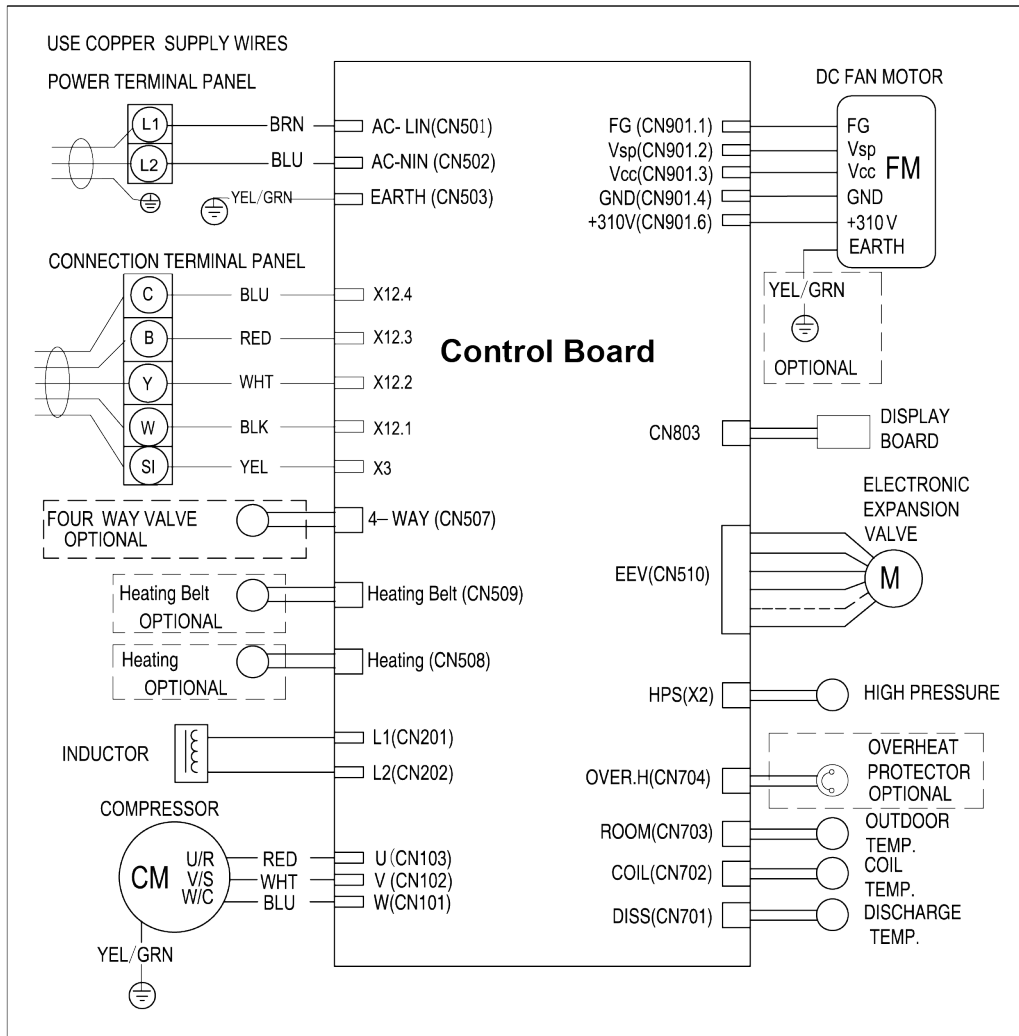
USE COPPER SUPPLY WIRES

POWER TERMINAL PANEL

L1
BRN
AC- LIN(CN501)

L2
BLU
AC-NIN (CN502)

YEL/GRN
EARTH (CN503)

CONNECTION TERMINAL PANEL

C
BLU
X12.4

B
RED
X12.3

Y
WHT
X12.2

W
BLK
X12.1

SI
YEL
X3

FOUR WAY VALVE OPTIONAL
4– WAY (CN507)

Heating Belt OPTIONAL
Heating Belt (CN509)

Heating OPTIONAL
Heating (CN508)

INDUCTOR
L1(CN201)
L2(CN202)

COMPRESSOR
CM
U/R
V/S
W/C
RED
WHT
BLU
U (CN103)
V (CN102)
W(CN101)

YEL/GRN

Control Board

DC FAN MOTOR
FG (CN901.1)
Vsp(CN901.2)
Vcc(CN901.3)
GND(CN901.4)
+310V(CN901.6)
FG
Vsp
Vcc
FM
GND
+310 V
EARTH

YEL/GRN
OPTIONAL

CN803
DISPLAY BOARD

ELECTRONIC EXPANSION VALVE
EEV(CN510)
M

HPS(X2)
HIGH PRESSURE

OVER.H(CN704)
OVERHEAT PROTECTOR OPTIONAL

ROOM(CN703)
OUTDOOR TEMP.

COIL(CN702)
COIL TEMP.

DISS(CN701)
DISCHARGE TEMP.